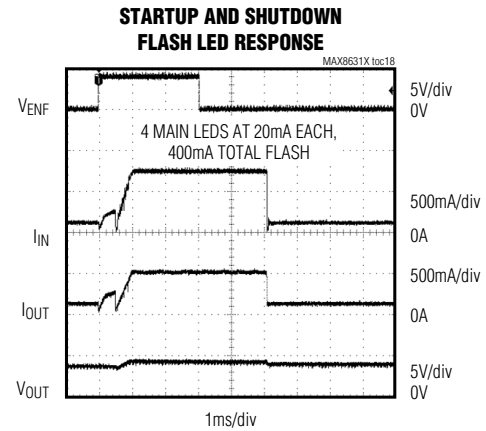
STARTUP AND SHUTDOWN
FLASH LED RESPONSE

MAX8631X toc18

$V_{ENF}$

5V/div
0V

4 MAIN LEDS AT 20mA EACH,
400mA TOTAL FLASH

500mA/div

$I_{IN}$

0A

500mA/div

$I_{OUT}$

0A

5V/div

$V_{OUT}$

0V

1ms/div